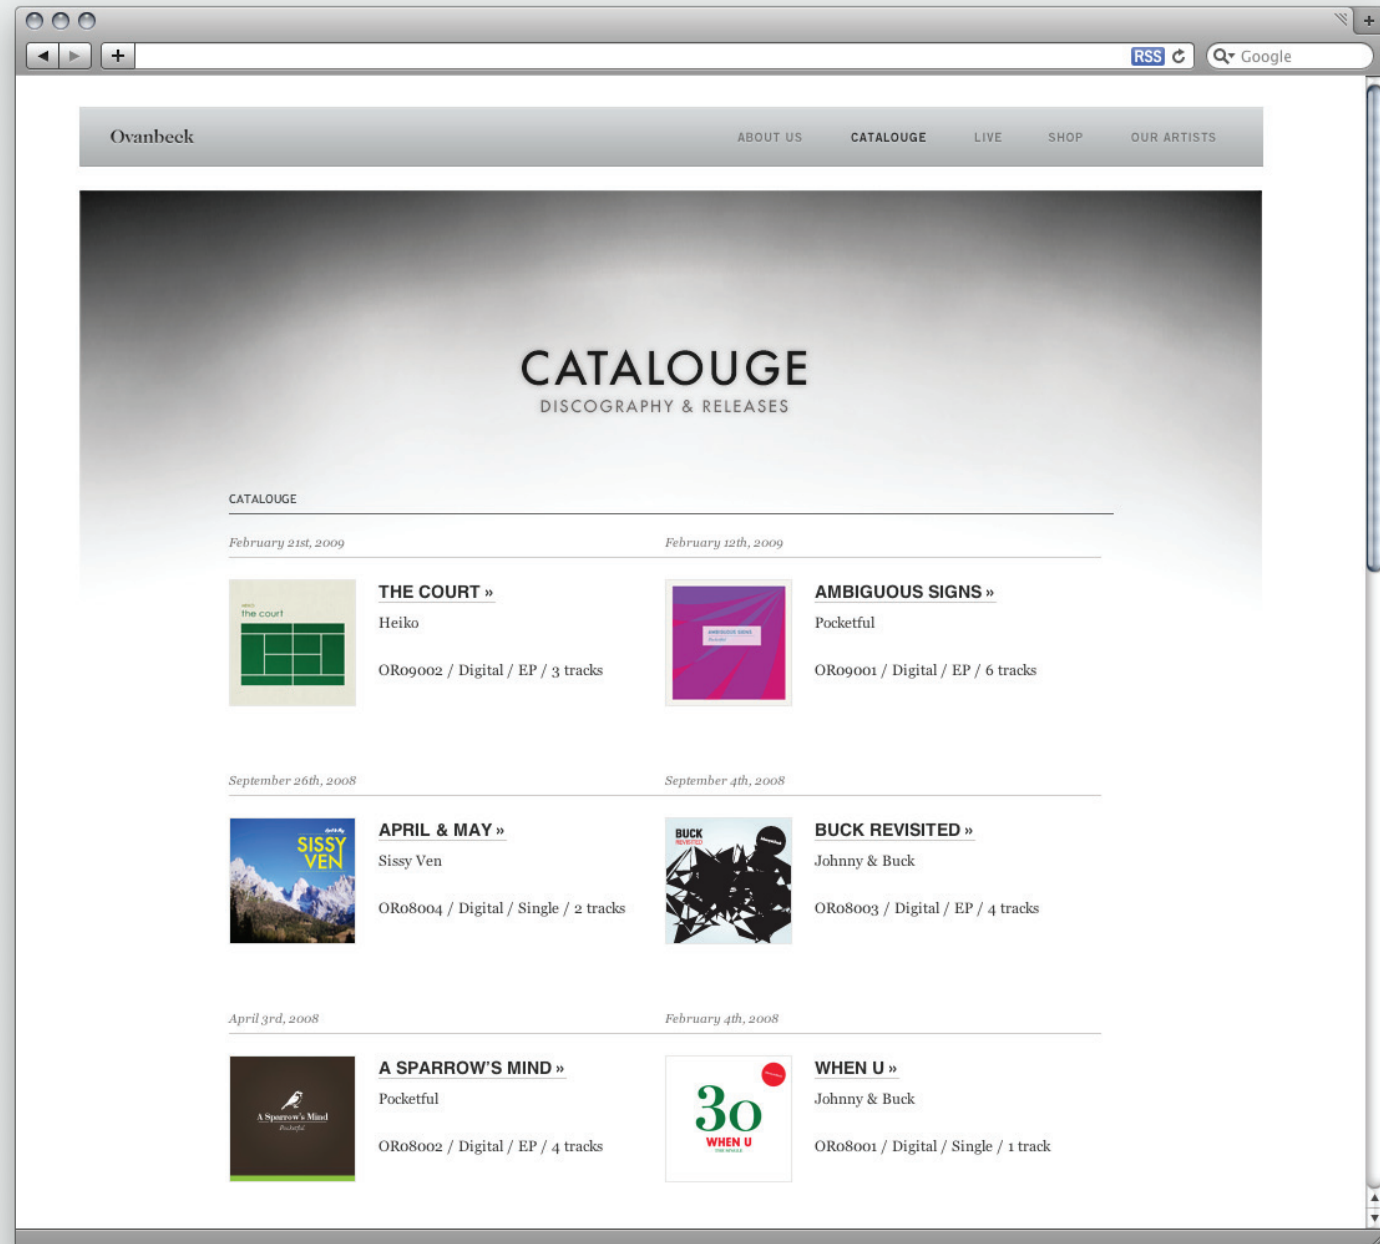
RSS Google

Ovanbeck

ABOUT US CATALOUGE LIVE SHOP OUR ARTISTS

CATALOUGE
DISCOGRAPHY & RELEASES

CATALOUGE

February 21st, 2009

the court

THE COURT »
Heiko

OR09002 / Digital / EP / 3 tracks

February 12th, 2009

AMBIGUOUS SIGNS »
Pocketful

OR09001 / Digital / EP / 6 tracks

September 26th, 2008

SISSY VEN

APRIL & MAY »
Sissy Ven

OR08004 / Digital / Single / 2 tracks

September 4th, 2008

BUCK

BUCK REVISITED »
Johnny & Buck

OR08003 / Digital / EP / 4 tracks

April 3rd, 2008

A Sparrow's Mind
Pocketful

A SPARROW'S MIND »
Pocketful

OR08002 / Digital / EP / 4 tracks

February 4th, 2008

30
WHEN U

WHEN U »
Johnny & Buck

OR08001 / Digital / Single / 1 track